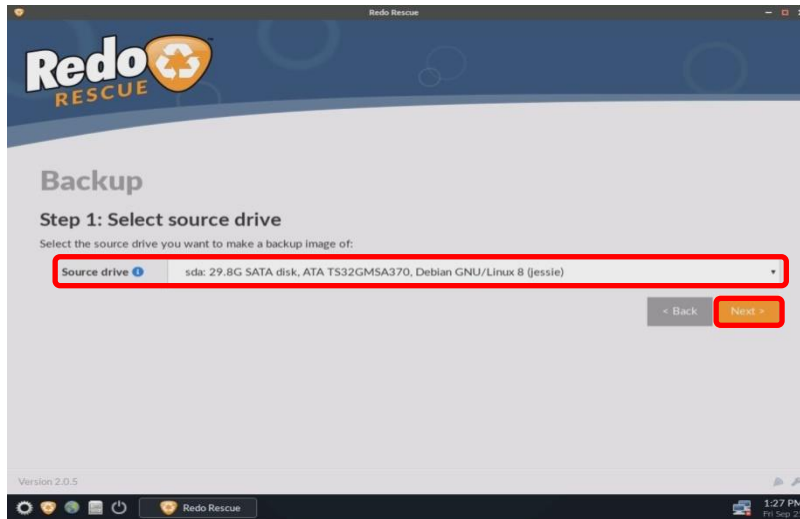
Redo Rescue

Redo RESCUE

Backup

Step 1: Select source drive

Select the source drive you want to make a backup image of:

Source drive sda: 29.8G SATA disk, ATA TS32GMSA370, Debian GNU/Linux 8 (jessie)

< Back Next >

Version 2.0.5

Redo Rescue

1:27 PM
Fri Sep 2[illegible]